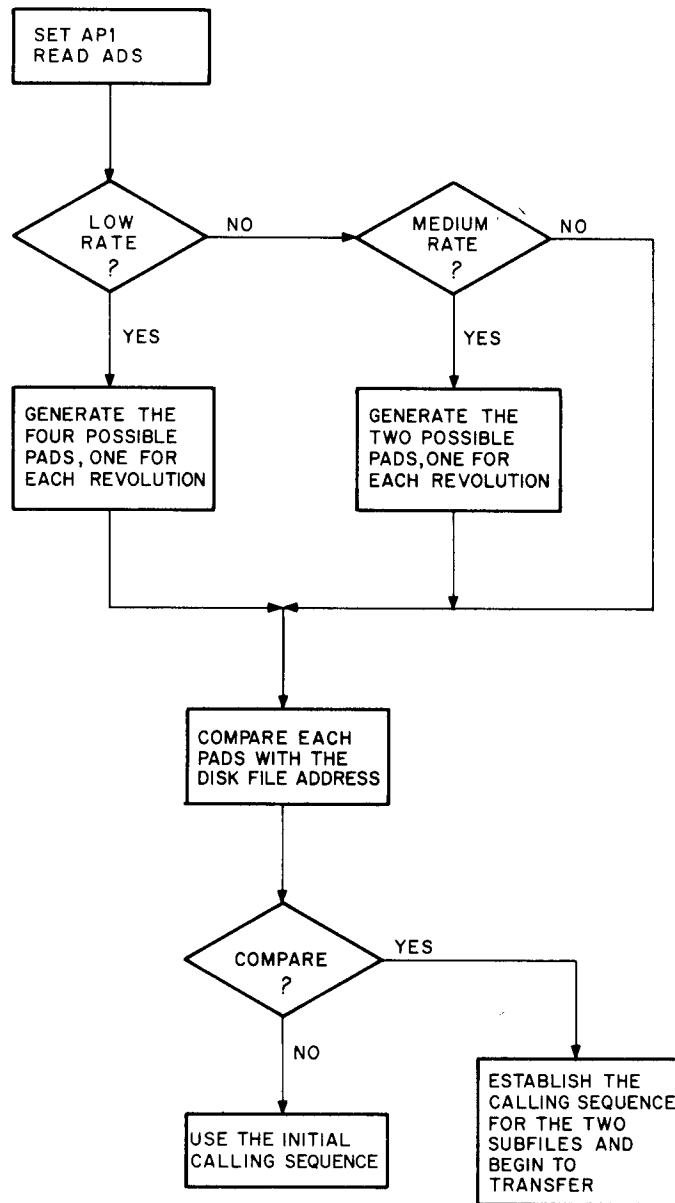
SET AP1
READ ADS

LOW RATE ?

NO

MEDIUM RATE ?

NO

YES

YES

GENERATE THE FOUR POSSIBLE PADS, ONE FOR EACH REVOLUTION

GENERATE THE TWO POSSIBLE PADS, ONE FOR EACH REVOLUTION

COMPARE EACH PADS WITH THE DISK FILE ADDRESS

COMPARE ?

YES

NO

USE THE INITIAL CALLING SEQUENCE

ESTABLISH THE CALLING SEQUENCE FOR THE TWO SUBFILES AND BEGIN TO TRANSFER